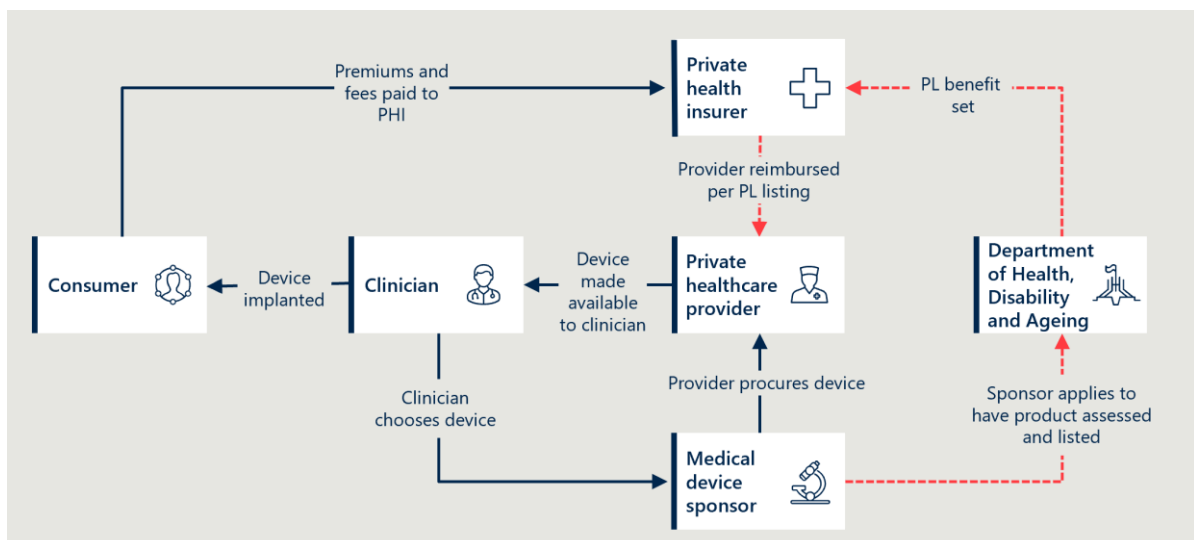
Premiums and fees paid to PHI

Private health insurer

PL benefit set

Provider reimbursed per PL listing

Consumer

Device implanted

Clinician

Device made available to clinician

Private healthcare provider

Department of Health, Disability and Ageing

Clinician chooses device

Provider procures device

Sponsor applies to have product assessed and listed

Medical device sponsor